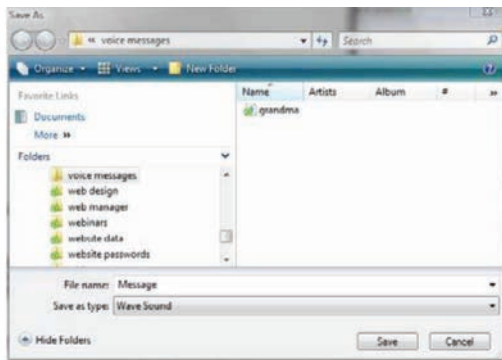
Save As

« voice messages

Search

Organize ▾ Views ▾ New Folder

Favorite Links

Documents

More »

Folders

voice messages

web design

web manager

webinars

website data

website passwords

Name

Artists

Album

#

»

grandma

File name: Message

Save as type: Wave Sound

Hide Folders

Save

Cancel